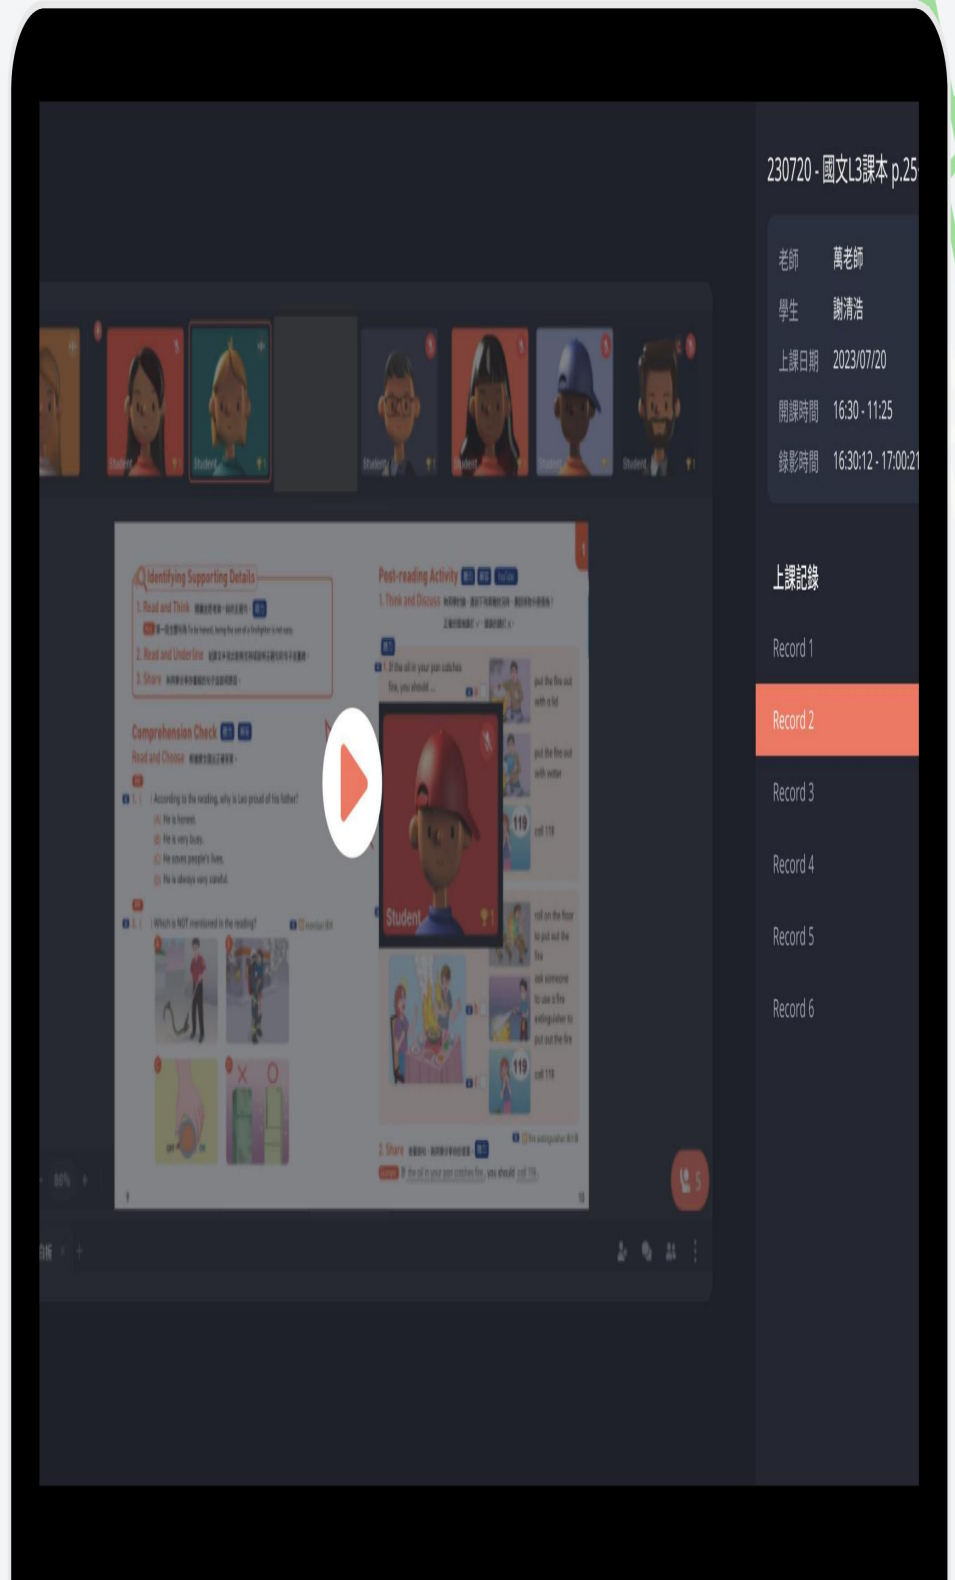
230720 - 國文L3課本 p.25

老師 萬老師
學生 謝清浩
上課日期 2023/07/20
開課時間 16:30 - 11:25
錄影時間 16:30:12 - 17:00:2

上課記錄
Record 1
Record 2
Record 3
Record 4
Record 5
Record 6

Student
Student
Student
Student
Student
Student

Identifying Supporting Details
1. Read and Think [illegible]
2. Read and Underline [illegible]
3. Share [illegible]

Comprehension Check
Read and Choose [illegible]
1. According to the reading, why is Leo proud of his father?
He is honest.
He is very busy.
He saves people's lives.
He is always very careful.

2. Which is NOT mentioned in the reading?

Post-reading Activity
1. Think and Discuss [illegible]
1. If the oil in your pan catches fire, you should ...
put the fire out with a lid
put the fire out with water
119 call 119
roll on the floor to put out the fire
ask someone to use a fire extinguisher to put out the fire
119 call 119
2. Share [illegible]
If the oil in your pan catches fire, you should call 119.

Student

80%